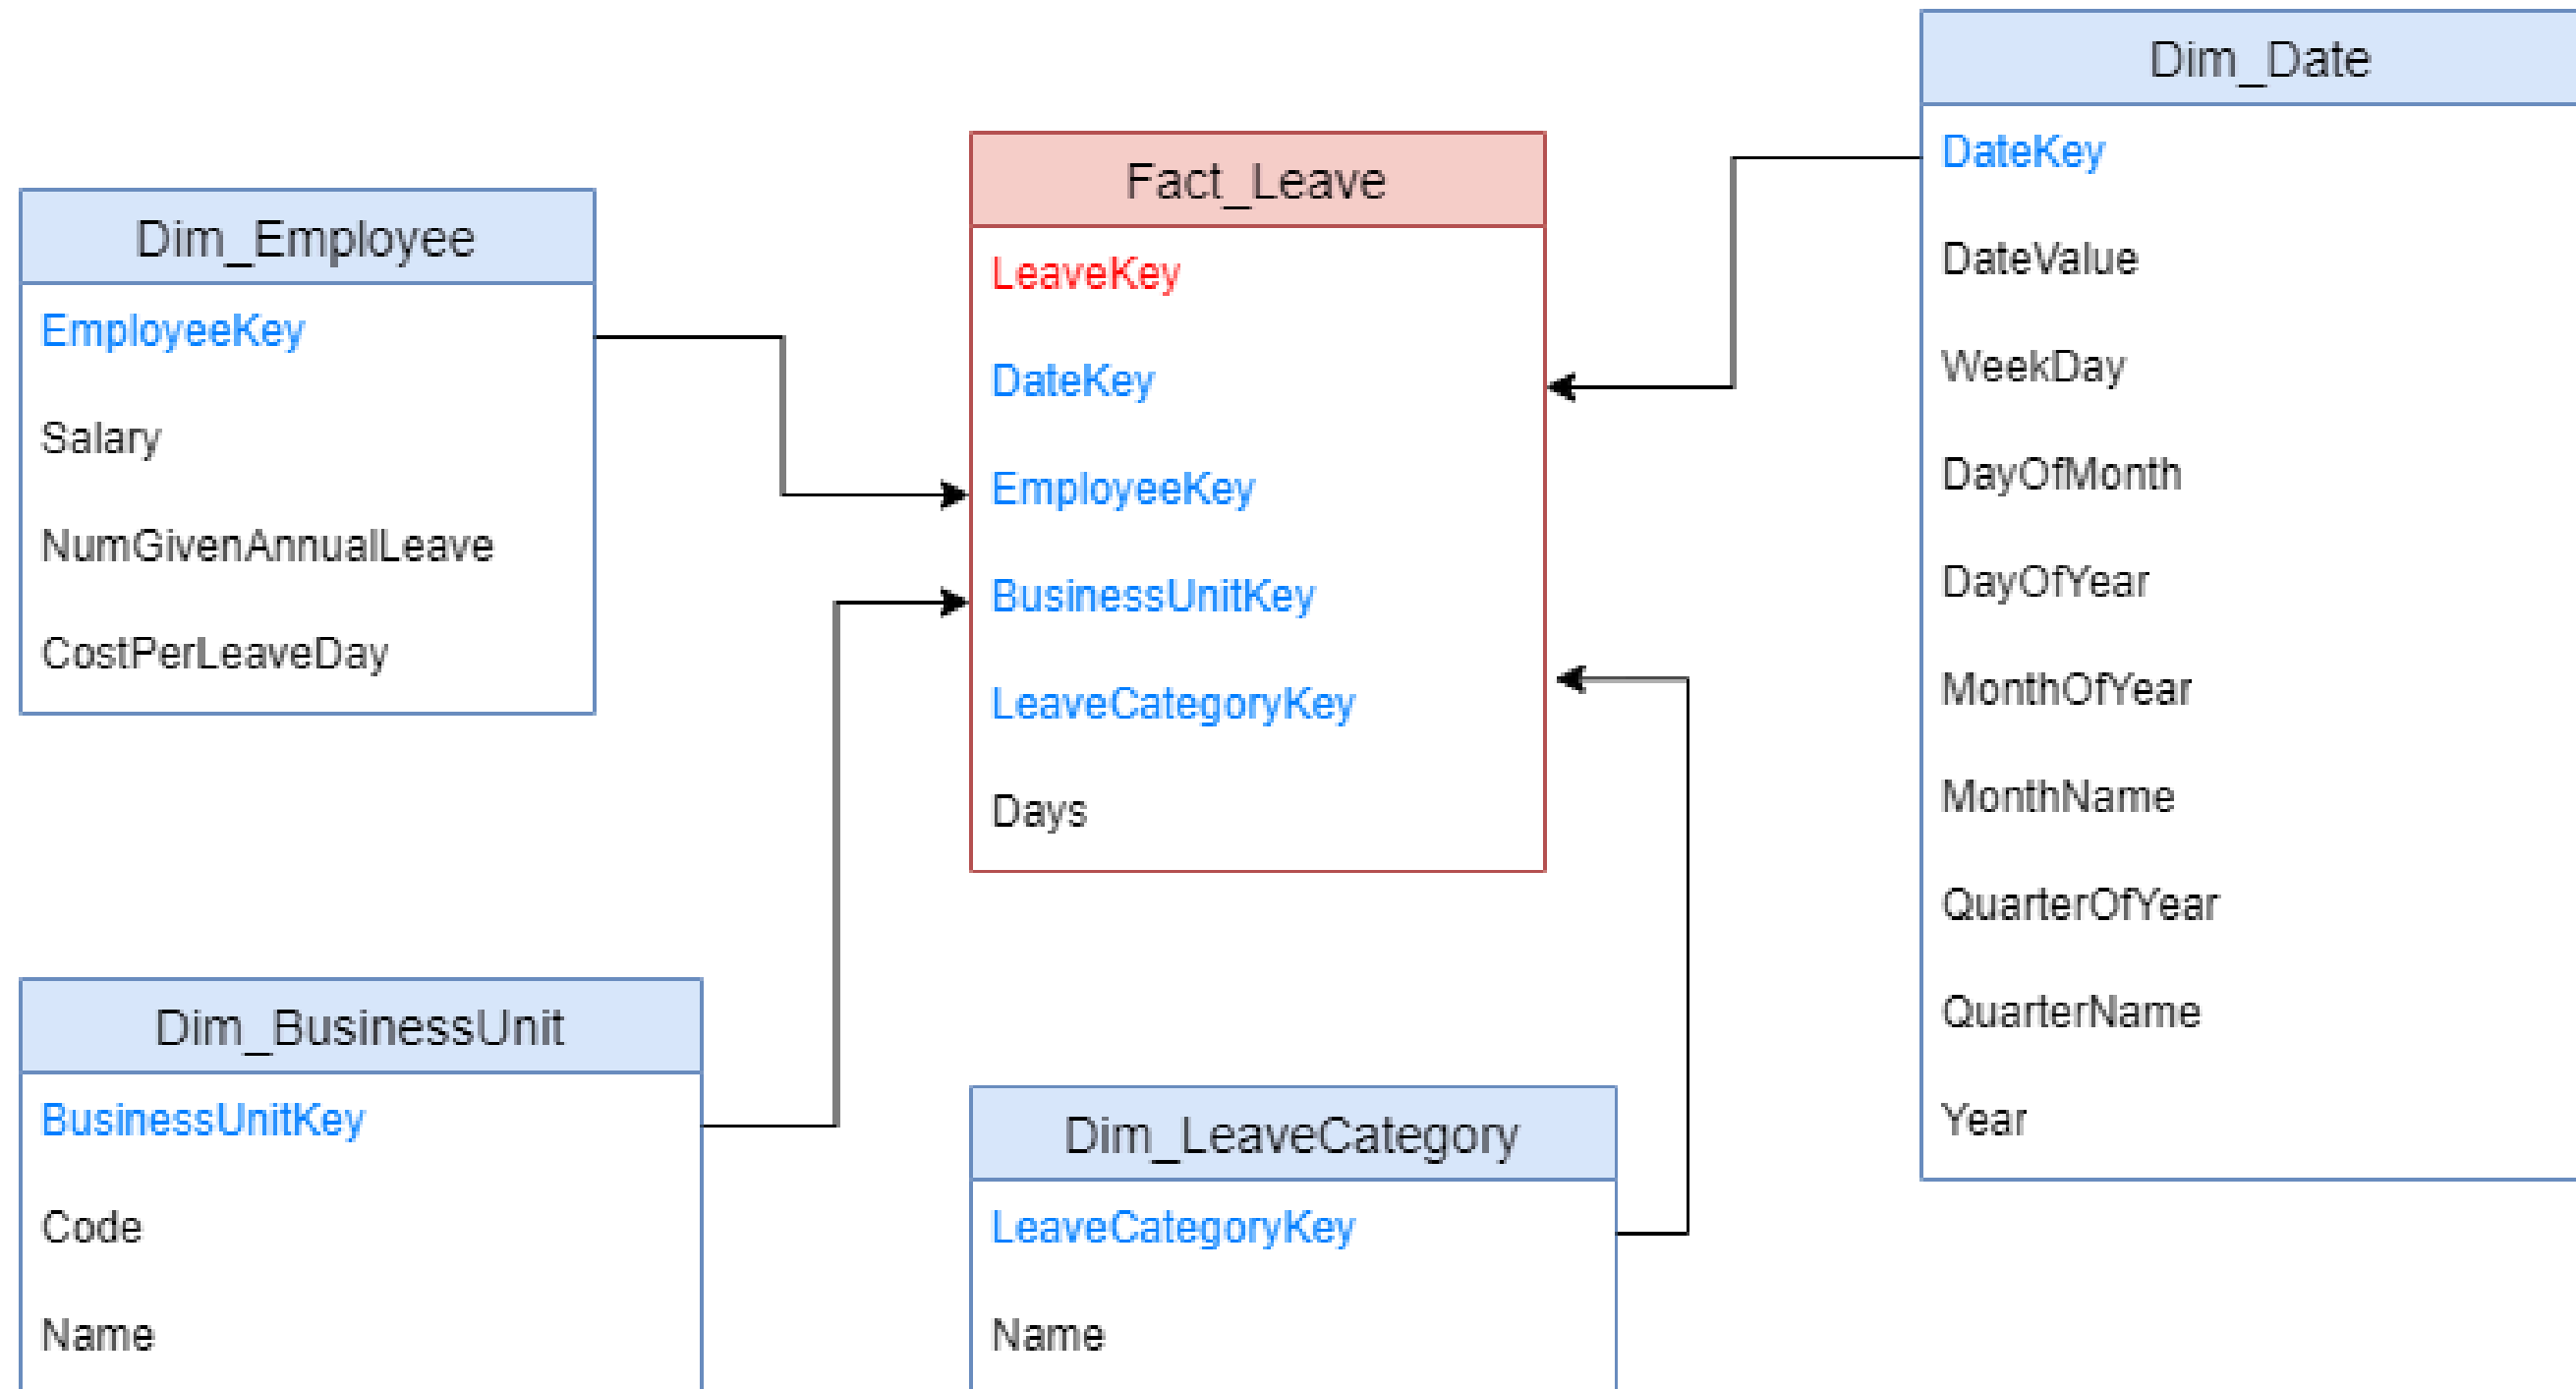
Dim_Employee
EmployeeKey
Salary
NumGivenAnnualLeave
CostPerLeaveDay

Fact_Leave
LeaveKey
DateKey
EmployeeKey
BusinessUnitKey
LeaveCategoryKey
Days

Dim_Date
DateKey
DateValue
WeekDay
DayOfMonth
DayOfYear
MonthOfYear
MonthName
QuarterOfYear
QuarterName
Year

Dim_BusinessUnit
BusinessUnitKey
Code
Name

Dim_LeaveCategory
LeaveCategoryKey
Name